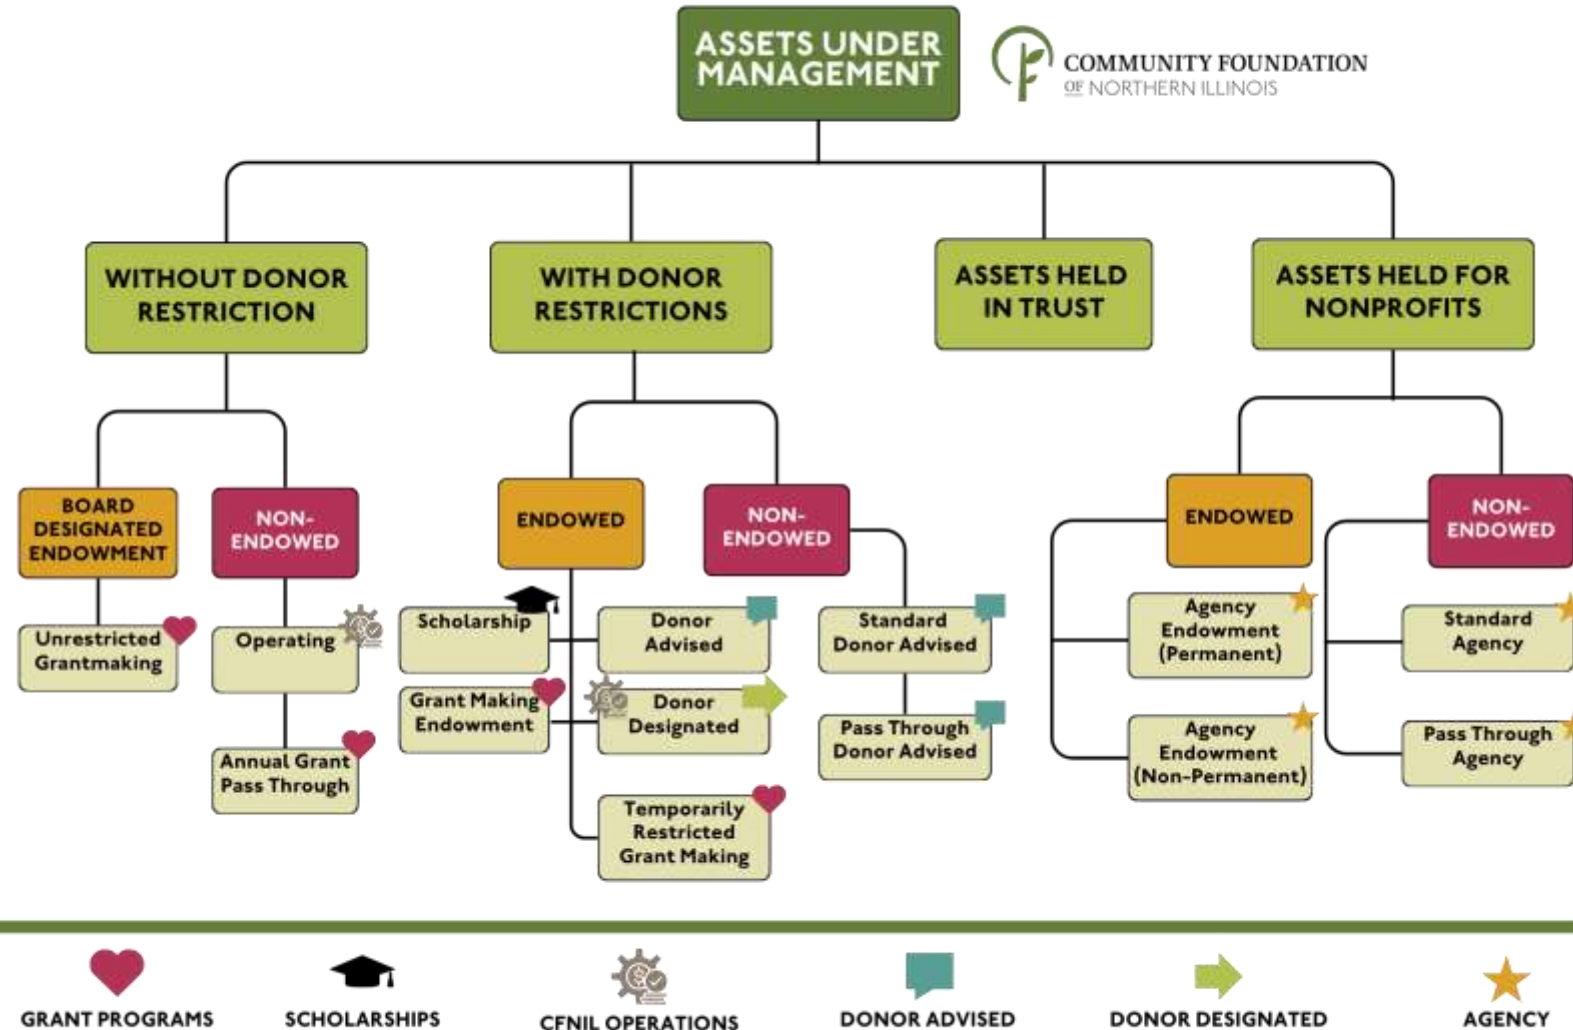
ASSETS UNDER MANAGEMENT

COMMUNITY FOUNDATION OF NORTHERN ILLINOIS

WITHOUT DONOR RESTRICTION

WITH DONOR RESTRICTIONS

ASSETS HELD IN TRUST

ASSETS HELD FOR NONPROFITS

BOARD DESIGNATED ENDOWMENT

Unrestricted Grantmaking

NON-ENDOWED

Operating

Annual Grant Pass Through

ENDOWED

Scholarship

Grant Making Endowment

Donor Advised

Donor Designated

Temporarily Restricted Grant Making

NON-ENDOWED

Standard Donor Advised

Pass Through Donor Advised

ENDOWED

Agency Endowment (Permanent)

Agency Endowment (Non-Permanent)

NON-ENDOWED

Standard Agency

Pass Through Agency

GRANT PROGRAMS

SCHOLARSHIPS

CFNIL OPERATIONS

DONOR ADVISED

DONOR DESIGNATED

AGENCY